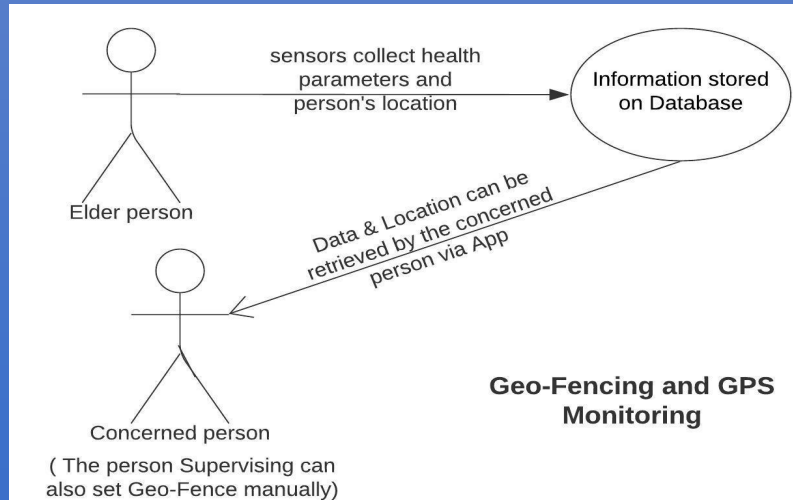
sensors collect health parameters and person's location

Information stored on Database

Elder person

Data & Location can be retrieved by the concerned person via App

Concerned person

( The person Supervising can also set Geo-Fence manually)

Geo-Fencing and GPS Monitoring